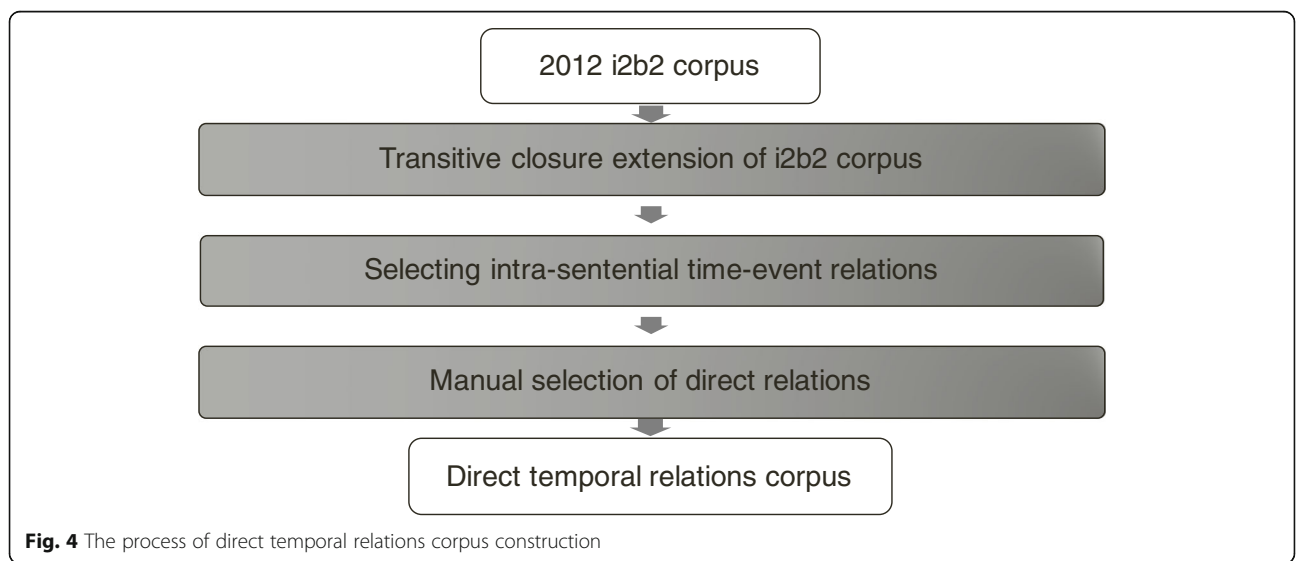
2012 i2b2 corpus

Transitive closure extension of i2b2 corpus

Selecting intra-sentential time-event relations

Manual selection of direct relations

Direct temporal relations corpus

**Fig. 4** The process of direct temporal relations corpus construction